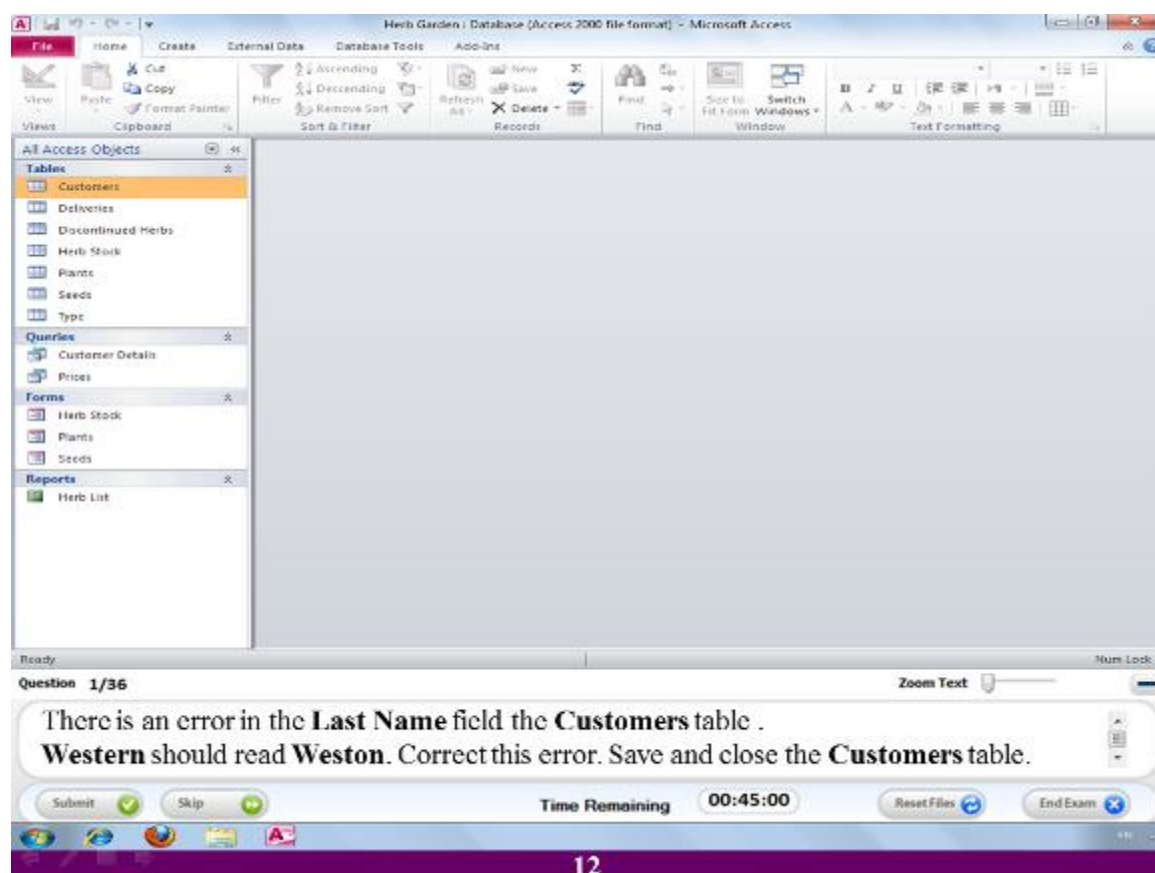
Herb Garden : Database (Access 2000 file format) - Microsoft Access

File Home Create External Data Database Tools Add-Ins

View Paste Cut Copy Format Painter Filter Ascending Descending Remove Sort Refresh All New Save Delete Find Size to Fit Form Switch Windows

Views Clipboard Sort & Filter Records Find Window Text Formatting

All Access Objects

Tables
Customers
Deliveries
Discontinued Herbs
Herb Stock
Plants
Seeds
Type

Queries
Customer Details
Prices

Forms
Herb Stock
Plants
Seeds

Reports
Herb List

Ready

Num Lock

Question 1/36

Zoom Text

There is an error in the **Last Name** field the **Customers** table .
**Western** should read **Weston**. Correct this error. Save and close the **Customers** table.

Submit Skip Time Remaining 00:45:00 Reset Files End Exam

12